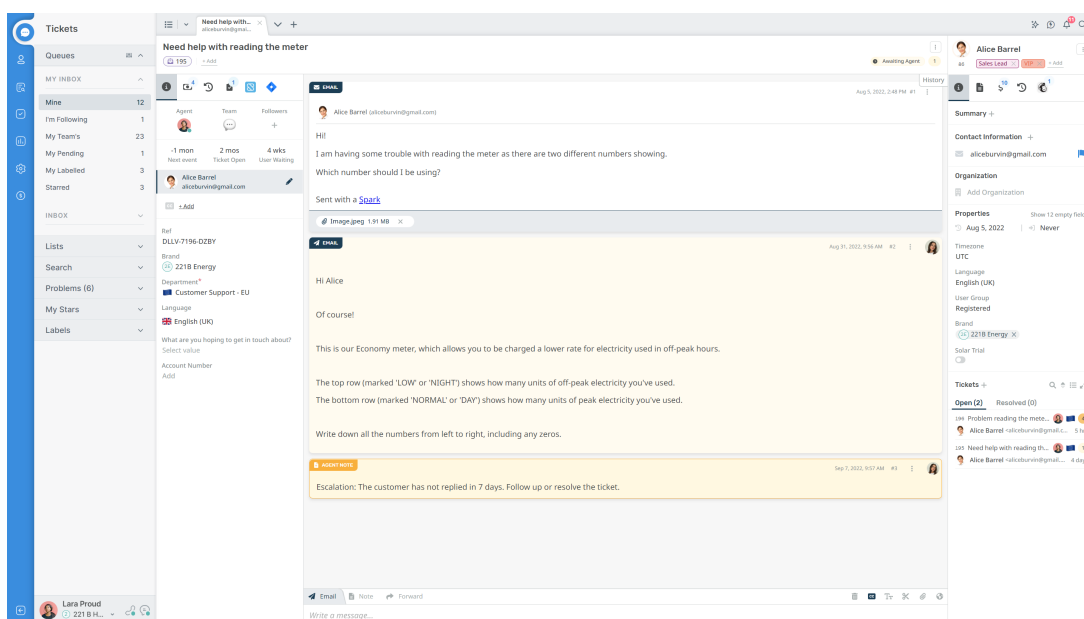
Tickets

Queues

MY INBOX

Mine 12
I'm Following 1
My Team's 23
My Pending 1
My Labelled 3
Starred 3

INBOX

Lists
Search
Problems (6)
My Stars
Labels

Lara Proud
221 B H...

Need help with... alicebunvin@gmai...

Need help with reading the meter
195 + Add

Awaiting Agent 1

History

Agent Team Followers

-1 mon Next event
2 mos Ticket Open
4 wks User Waiting

Alice Barrel
aliceburvin@gmail.com

+ Add

Ref
DLLV-7196-DZBY

Brand
221B Energy

Department*
Customer Support - EU

Language
English (UK)

What are you hoping to get in touch about?
Select value

Account Number
Add

EMAIL
Aug 5, 2022, 2:48 PM #1

Alice Barrel (aliceburvin@gmail.com)

Hi!

I am having some trouble with reading the meter as there are two different numbers showing.

Which number should I be using?

Sent with a Spark

Image.jpeg 1.91 MB

EMAIL
Aug 31, 2022, 9:56 AM #2

Hi Alice

Of course!

This is our Economy meter, which allows you to be charged a lower rate for electricity used in off-peak hours.

The top row (marked 'LOW' or 'NIGHT') shows how many units of off-peak electricity you've used.

The bottom row (marked 'NORMAL' or 'DAY') shows how many units of peak electricity you've used.

Write down all the numbers from left to right, including any zeros.

AGENT NOTE
Sep 7, 2022, 9:57 AM #3

Escalation: The customer has not replied in 7 days. Follow up or resolve the ticket.

Email Note Forward

Write a message...

Alice Barrel
Sales Lead VIP + Add

Summary +

Contact Information +
aliceburvin@gmail.com

Organization
Add Organization

Properties Show 12 empty field
Aug 5, 2022 Never

Timezone
UTC

Language
English (UK)

User Group
Registered

Brand
221B Energy

Solar Trial

Tickets +

Open (2) Resolved (0)

196 Problem reading the mete...
Alice Barrel <aliceburvin@gmail.c... 5 h

195 Need help with reading th...
Alice Barrel <aliceburvin@gmail.... 4 da